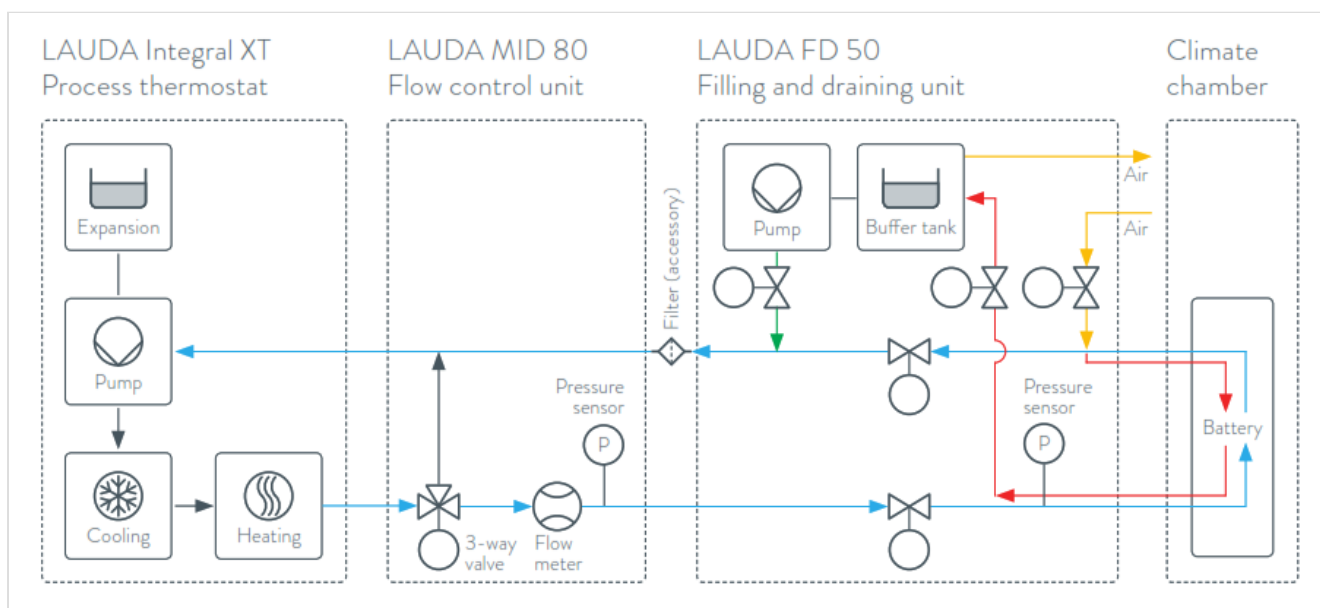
LAUDA Integral XT
Process thermostat

LAUDA MID 80
Flow control unit

LAUDA FD 50
Filling and draining unit

Climate chamber

Expansion

Pump

Cooling

Heating

Filter (accessory)

Pressure sensor

P

3-way valve

Flow meter

Pump

Buffer tank

Air

Air

Pressure sensor

P

Battery